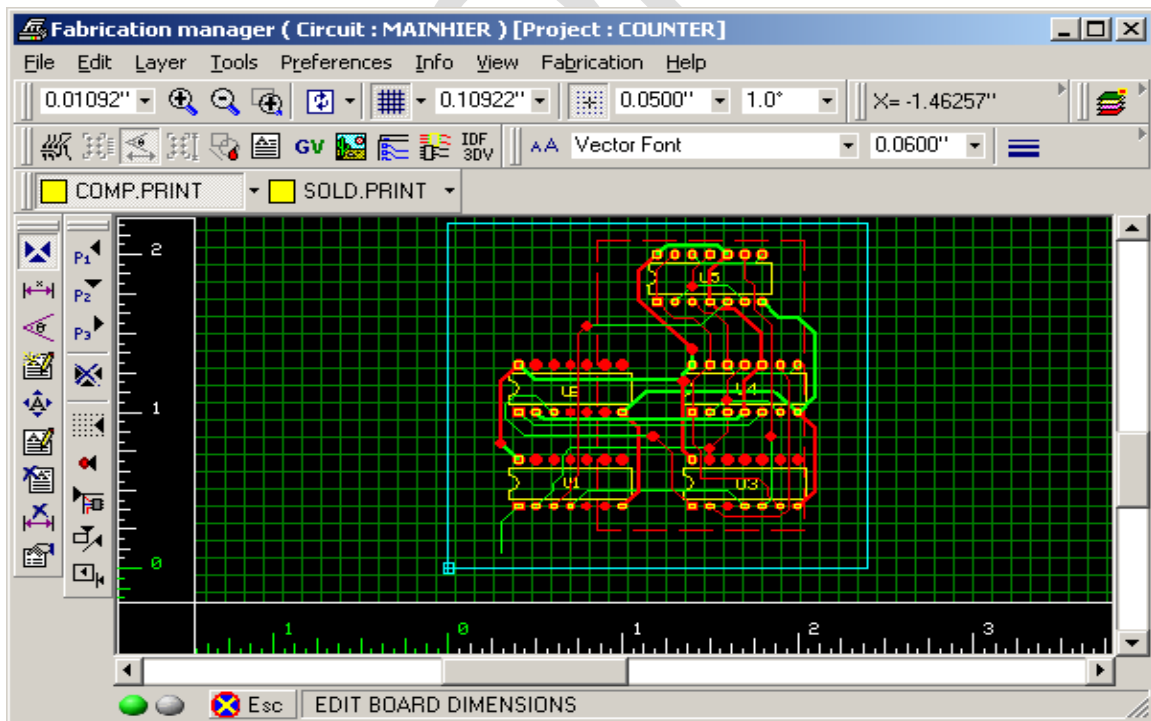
Fabrication manager ( Circuit : MAINHIER ) [Project : COUNTER]

File Edit Layer Tools Preferences Info View Fabrication Help

0.01092" 0.10922" 0.0500" 1.0° X= -1.46257"

GV IDF 3DV AA Vector Font 0.0600"

COMP.PRINT SOLD.PRINT

P1 P2 P3

2
1
0

U5
U2
U4
U1
U3

1 0 1 2 3

Esc EDIT BOARD DIMENSIONS